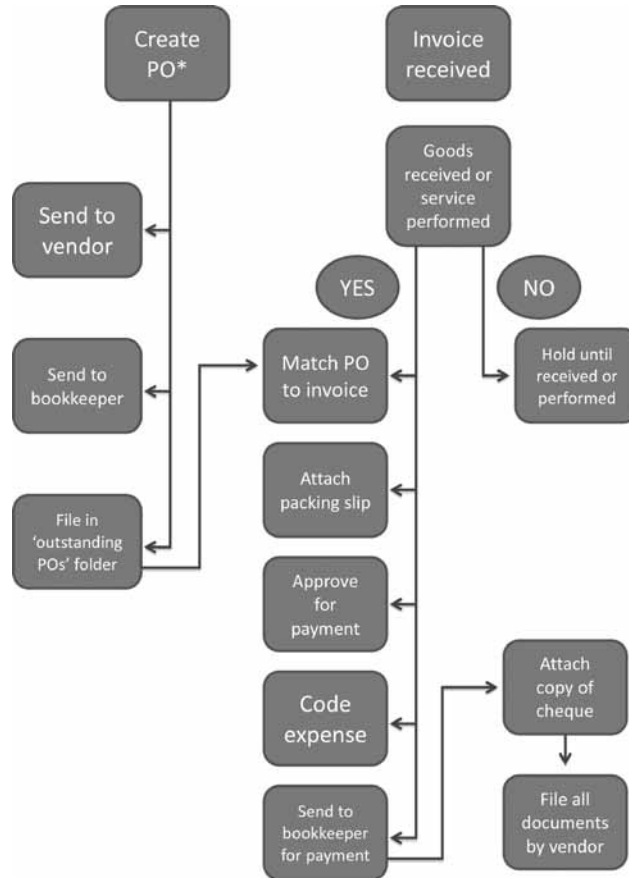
Create PO*

Send to vendor

Send to bookkeeper

File in 'outstanding POs' folder

Invoice received

Goods received or service performed

YES

NO

Match PO to invoice

Hold until received or performed

Attach packing slip

Approve for payment

Code expense

Send to bookkeeper for payment

Attach copy of cheque

File all documents by vendor